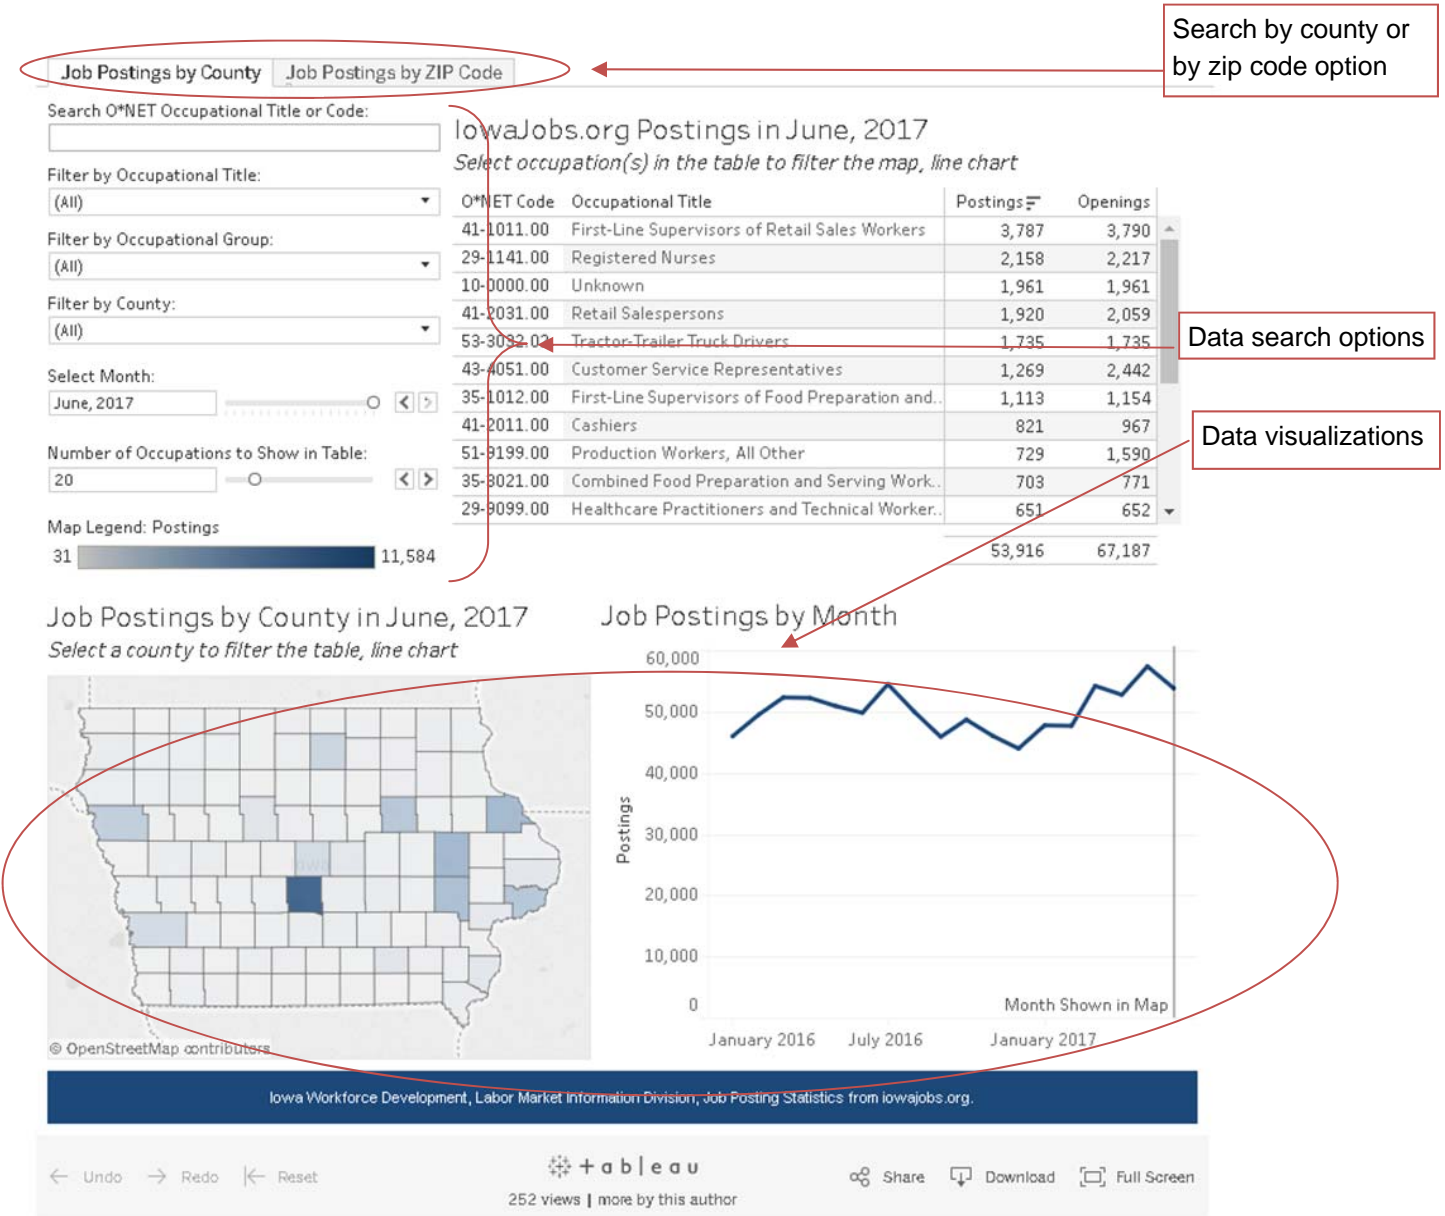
Job Postings by County | Job Postings by ZIP Code

Search by county or by zip code option

Search O*NET Occupational Title or Code:

Filter by Occupational Title:
(All)

Filter by Occupational Group:
(All)

Filter by County:
(All)

Select Month:
June, 2017

Number of Occupations to Show in Table:
20

Map Legend: Postings
31 11,584

IowaJobs.org Postings in June, 2017
Select occupation(s) in the table to filter the map, line chart

| O*NET Code | Occupational Title | Postings | Openings |
|---|---|---|---|
| 41-1011.00 | First-Line Supervisors of Retail Sales Workers | 3,787 | 3,790 |
| 29-1141.00 | Registered Nurses | 2,158 | 2,217 |
| 10-0000.00 | Unknown | 1,961 | 1,961 |
| 41-2031.00 | Retail Salespersons | 1,920 | 2,059 |
| 53-3032.02 | Tractor-Trailer Truck Drivers | 1,735 | 1,735 |
| 43-4051.00 | Customer Service Representatives | 1,269 | 2,442 |
| 35-1012.00 | First-Line Supervisors of Food Preparation and.. | 1,113 | 1,154 |
| 41-2011.00 | Cashiers | 821 | 967 |
| 51-9199.00 | Production Workers, All Other | 729 | 1,590 |
| 35-3021.00 | Combined Food Preparation and Serving Work.. | 703 | 771 |
| 29-9099.00 | Healthcare Practitioners and Technical Worker.. | 651 | 652 |
| | | 53,916 | 67,187 |

Data search options

Data visualizations

Job Postings by County in June, 2017
Select a county to filter the table, line chart

© OpenStreetMap contributors

Job Postings by Month
60,000
50,000
40,000
30,000
20,000
10,000
0
Postings
Month Shown in Map
January 2016 July 2016 January 2017

Iowa Workforce Development, Labor Market Information Division, Job Posting Statistics from iowajobs.org.

Undo Redo Reset
+ a b | e a u
252 views | more by this author
Share Download Full Screen